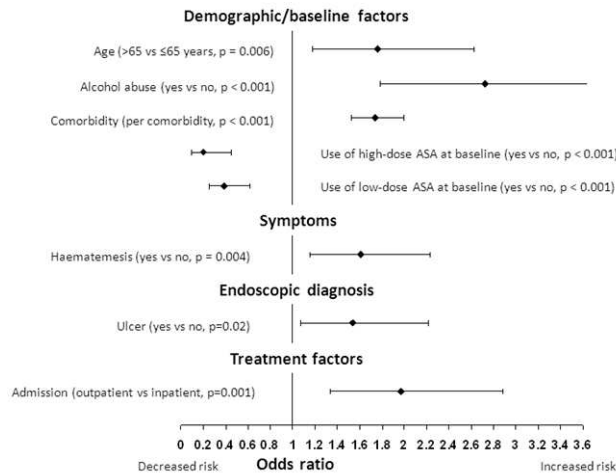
Demographic/baseline factors

Age (>65 vs ≤65 years, p = 0.006)

Alcohol abuse (yes vs no, p < 0.001)

Comorbidity (per comorbidity, p < 0.001)

Use of high-dose ASA at baseline (yes vs no, p < 0.001)

Use of low-dose ASA at baseline (yes vs no, p < 0.001)

Symptoms

Haematemesis (yes vs no, p = 0.004)

Endoscopic diagnosis

Ulcer (yes vs no, p=0.02)

Treatment factors

Admission (outpatient vs inpatient, p=0.001)

0 0.2 0.4 0.6 0.8 1 1.2 1.4 1.6 1.8 2 2.2 2.4 2.6 2.8 3 3.2 3.4 3.6

Decreased risk Odds ratio Increased risk